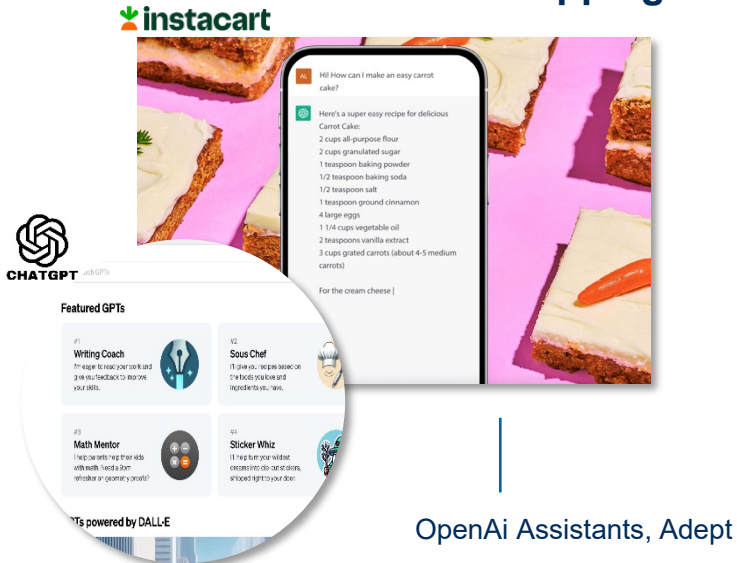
instacart

pping

AL Hi! How can I make an easy carrot cake?

Here's a super easy recipe for delicious Carrot Cake:
2 cups all-purpose flour
2 cups granulated sugar
1 teaspoon baking powder
1/2 teaspoon baking soda
1/2 teaspoon salt
1 teaspoon ground cinnamon
4 large eggs
1 1/4 cups vegetable oil
2 teaspoons vanilla extract
3 cups grated carrots (about 4-5 medium carrots)

For the cream cheese |

CHATGPT

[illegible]ch GPTs

Featured GPTs

#1
Writing Coach
I'm eager to read your work and give you feedback to improve your skills.

#2
Sous Chef
I'll give you recipes based on the foods you love and ingredients you have.

#3
Math Mentor
I help parents help their kids with math. Need a 9pm refresher on geometry proofs?

#4
Sticker Whiz
I'll help turn your wildest dreams into die-cut stickers, shipped right to your door.

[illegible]PTs powered by DALL·E

OpenAi Assistants, Adept